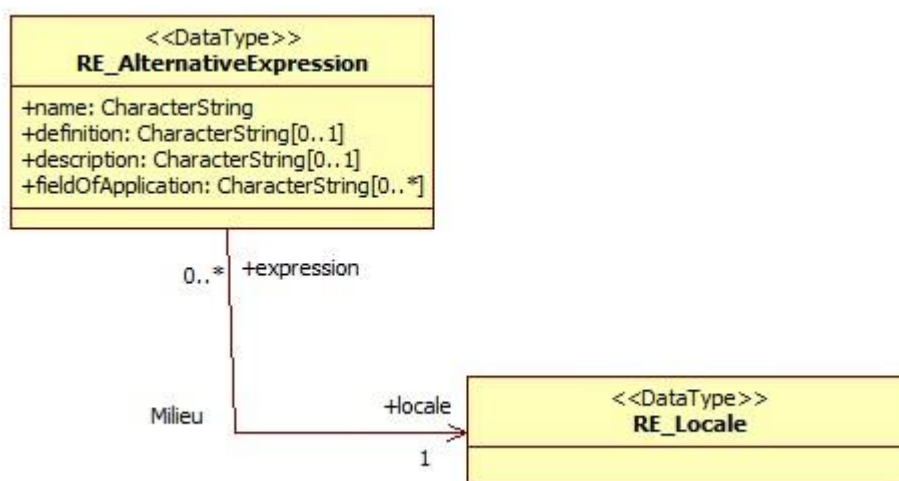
<<DataType>>
RE_AlternativeExpression

+name: CharacterString
+definition: CharacterString[0..1]
+description: CharacterString[0..1]
+fieldOfApplication: CharacterString[0..*]

0..*
+expression

Milieu
+locale
1

<<DataType>>
RE_Locale